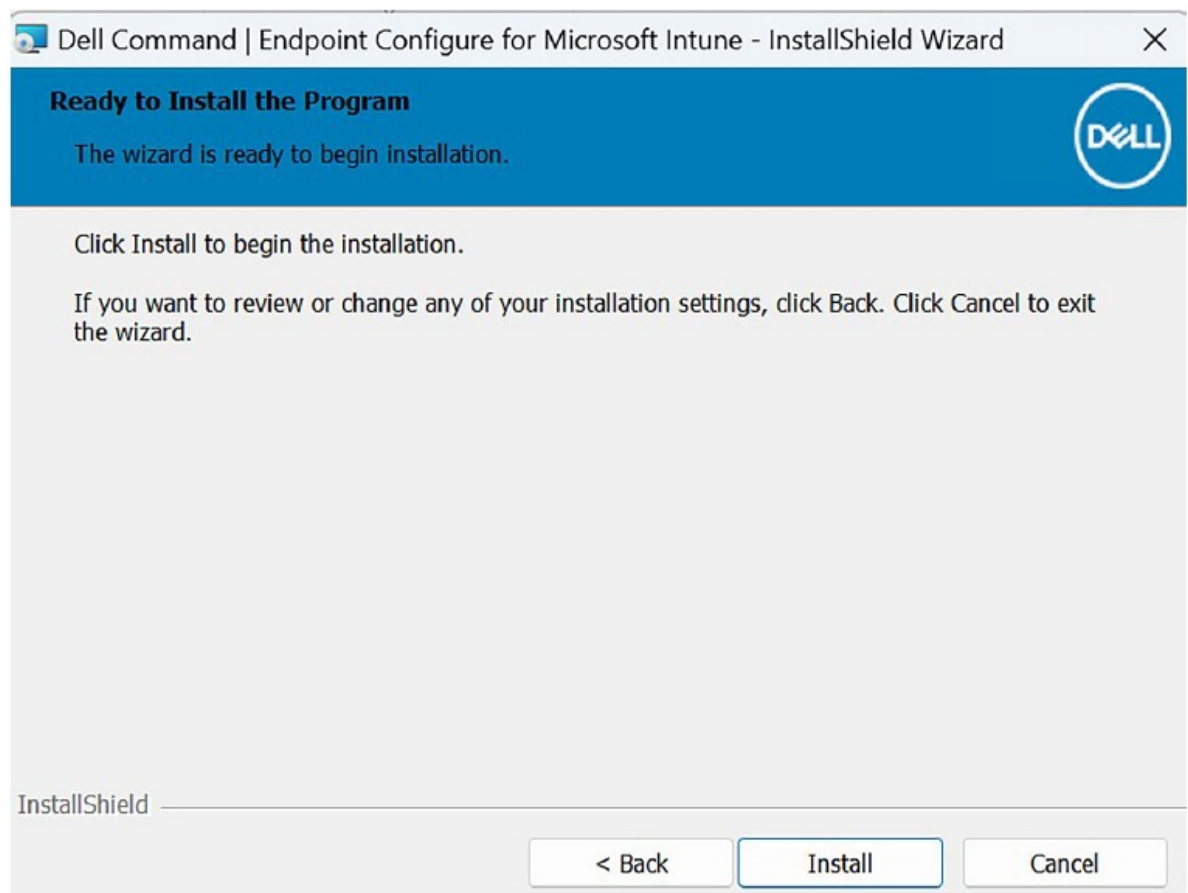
Dell Command | Endpoint Configure for Microsoft Intune - InstallShield Wizard

×

Ready to Install the Program

The wizard is ready to begin installation.

DELL

Click Install to begin the installation.

If you want to review or change any of your installation settings, click Back. Click Cancel to exit the wizard.

InstallShield

< Back

Install

Cancel